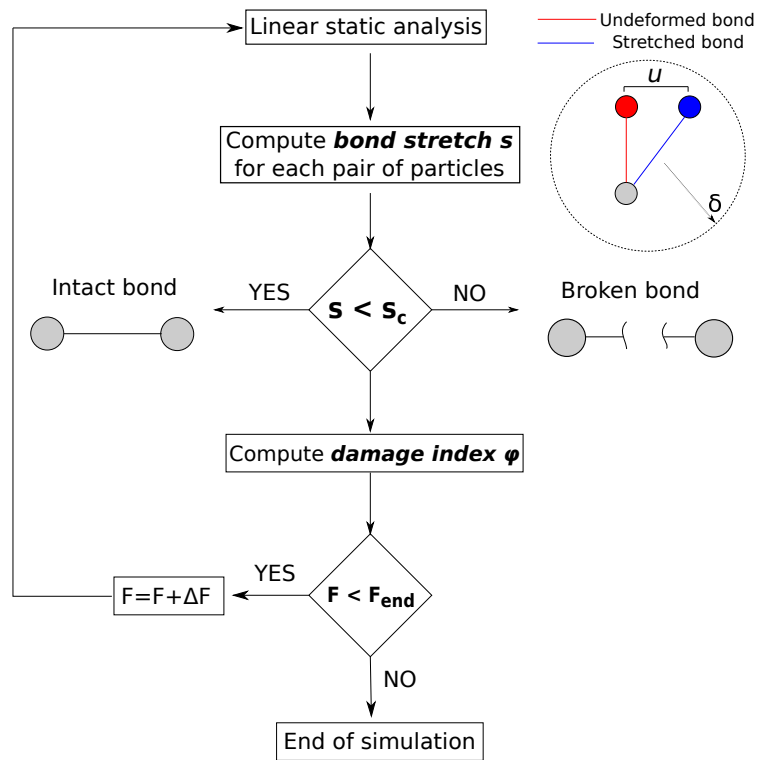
Linear static analysis

Undeformed bond
Stretched bond

$u$

$\delta$

Compute ***bond stretch s*** for each pair of particles

Intact bond

YES

$\mathbf{s < s_c}$

NO

Broken bond

Compute ***damage index φ***

YES

F=F+ΔF

$\mathbf{F < F_{end}}$

NO

End of simulation